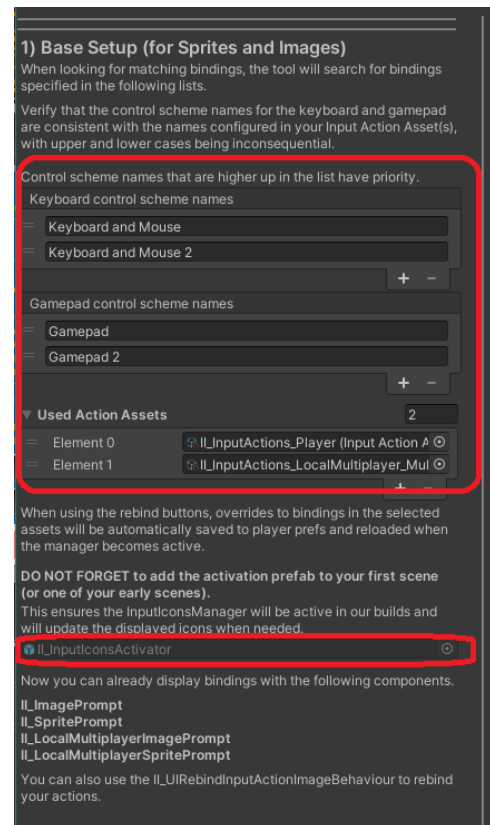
1) Base Setup (for Sprites and Images)
When looking for matching bindings, the tool will search for bindings specified in the following lists.

Verify that the control scheme names for the keyboard and gamepad are consistent with the names configured in your Input Action Asset(s), with upper and lower cases being inconsequential.

Control scheme names that are higher up in the list have priority.

Keyboard control scheme names

Keyboard and Mouse

Keyboard and Mouse 2

+ −

Gamepad control scheme names

Gamepad

Gamepad 2

+ −

Used Action Assets 2

Element 0 II_InputActions_Player (Input Action A

Element 1 II_InputActions_LocalMultiplayer_Mul

+ −

When using the rebind buttons, overrides to bindings in the selected assets will be automatically saved to player prefs and reloaded when the manager becomes active.

DO NOT FORGET to add the activation prefab to your first scene (or one of your early scenes).
This ensures the InputIconsManager will be active in our builds and will update the displayed icons when needed.

II_InputIconsActivator

Now you can already display bindings with the following components.

II_ImagePrompt
II_SpritePrompt
II_LocalMultiplayerImagePrompt
II_LocalMultiplayerSpritePrompt

You can also use the II_UIRebindInputActionImageBehaviour to rebind your actions.